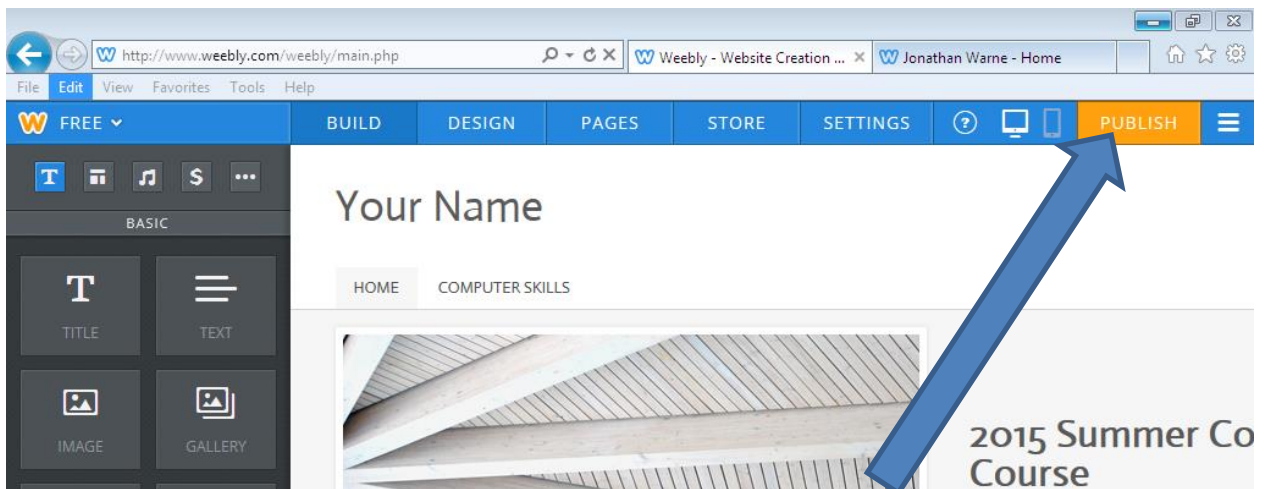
http://www.weebly.com/weebly/main.php

Weebly - Website Creation ... ×

Jonathan Warne - Home

File Edit View Favorites Tools Help

FREE

BUILD DESIGN PAGES STORE SETTINGS

PUBLISH

BASIC

TITLE TEXT

IMAGE GALLERY

Your Name

HOME COMPUTER SKILLS

2015 Summer Co
Course